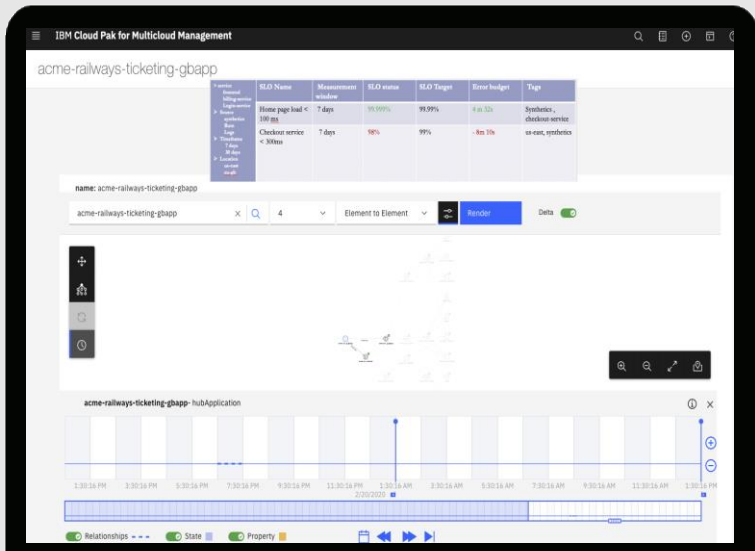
IBM Cloud Pak for Multicloud Management

acme-railways-ticketing-gbapp

| SLO Name | Measurement window | SLO status | SLO Target | Error budget | Tags |
|---|---|---|---|---|---|
| Home page load < 100 ms | 7 days | 99.999% | 99.99% | 4 m 32s | Synthetics , checkout-service |
| Checkout service < 300ms | 7 days | 98% | 99% | - 8m 10s | us-east, synthetics |

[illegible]

name: acme-railways-ticketing-gbapp

acme-railways-ticketing-gbapp

4

Element to Element

Render

Delta

acme-railways-ticketing-gbapp- hubApplication

1:30:16 PM 3:30:16 PM 5:30:16 PM 7:30:16 PM 9:30:16 PM 11:30:16 PM 1:30:16 AM 3:30:16 AM 5:30:16 AM 7:30:16 AM 9:30:16 AM 11:30:16 AM 1:30:16 PM

2/20/2020

Relationships State Property